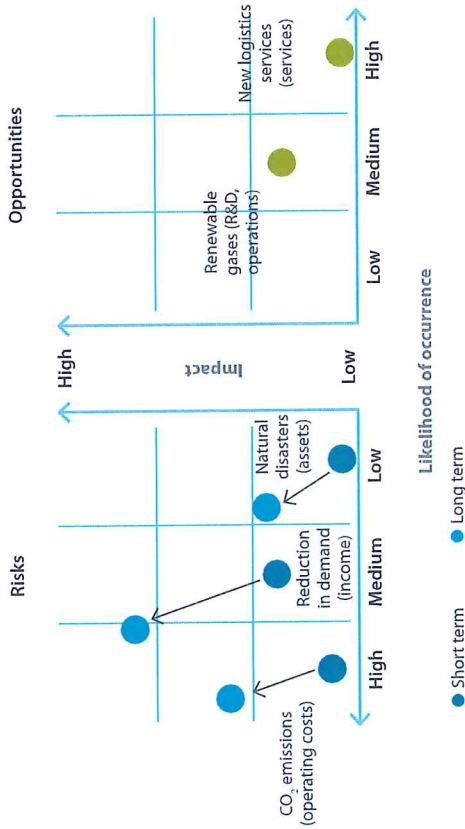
Risks

Opportunities

High

Impact

Low

Natural disasters (assets)

Reduction in demand (income)

$CO_2$ emissions (operating costs)

Low

Medium

High

Renewable gases (R&D, operations)

New logistics services (services)

Low

Medium

High

Likelihood of occurrence

Short term

Long term